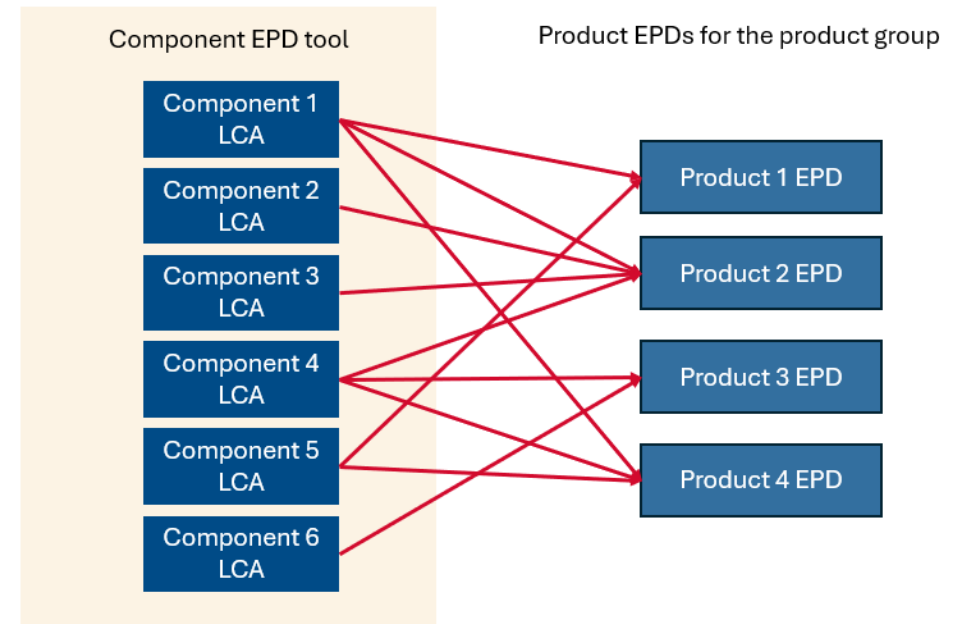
Component EPD tool

Component 1 LCA

Component 2 LCA

Component 3 LCA

Component 4 LCA

Component 5 LCA

Component 6 LCA

Product EPDs for the product group

Product 1 EPD

Product 2 EPD

Product 3 EPD

Product 4 EPD